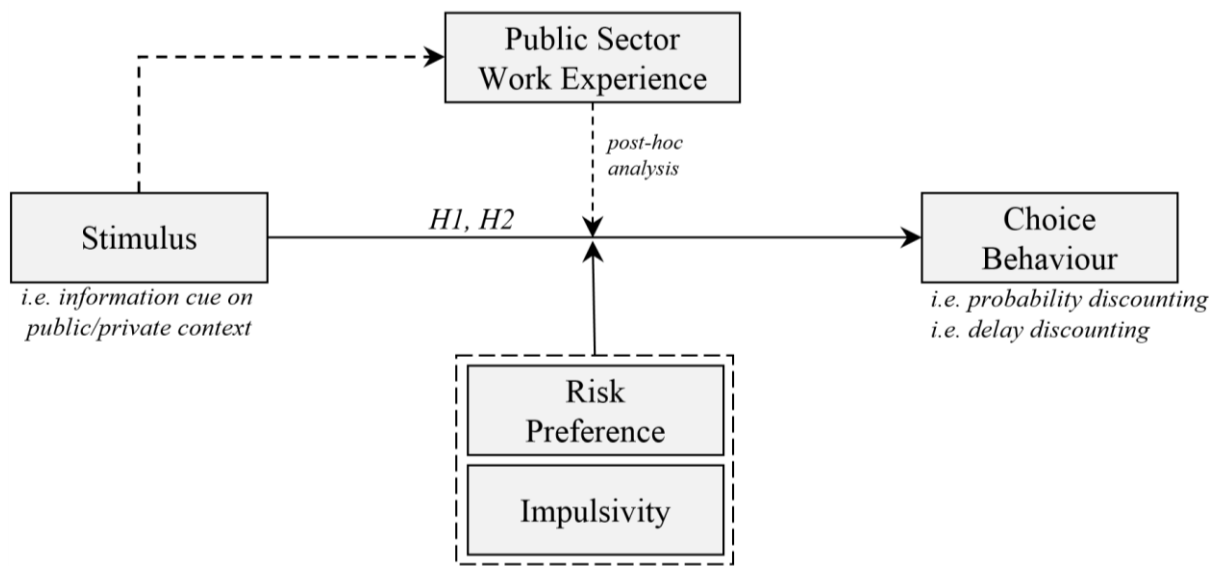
Public Sector Work Experience

post-hoc analysis

Stimulus

i.e. information cue on public/private context

H1, H2

Choice Behaviour

i.e. probability discounting
i.e. delay discounting

Risk Preference

Impulsivity